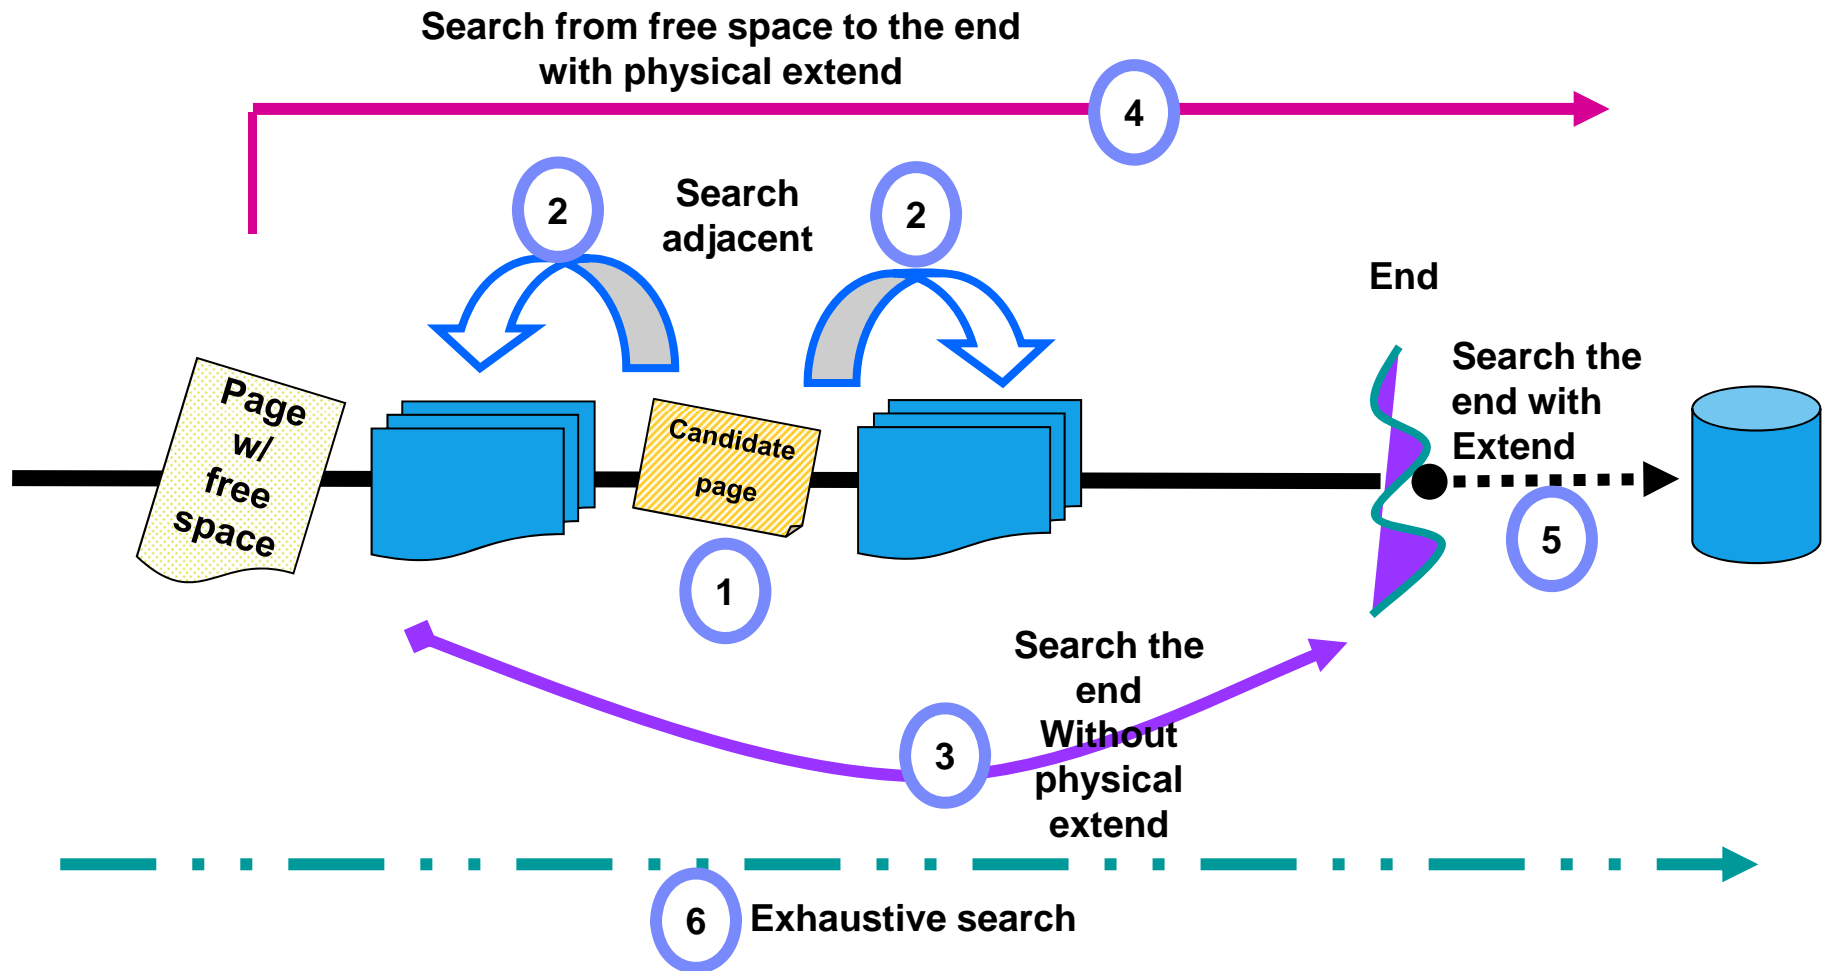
Search from free space to the end with physical extend

4

2

Search adjacent

2

End

Page w/ free space

Candidate page

Search the end with Extend

1

5

Search the end Without physical extend

3

6 Exhaustive search